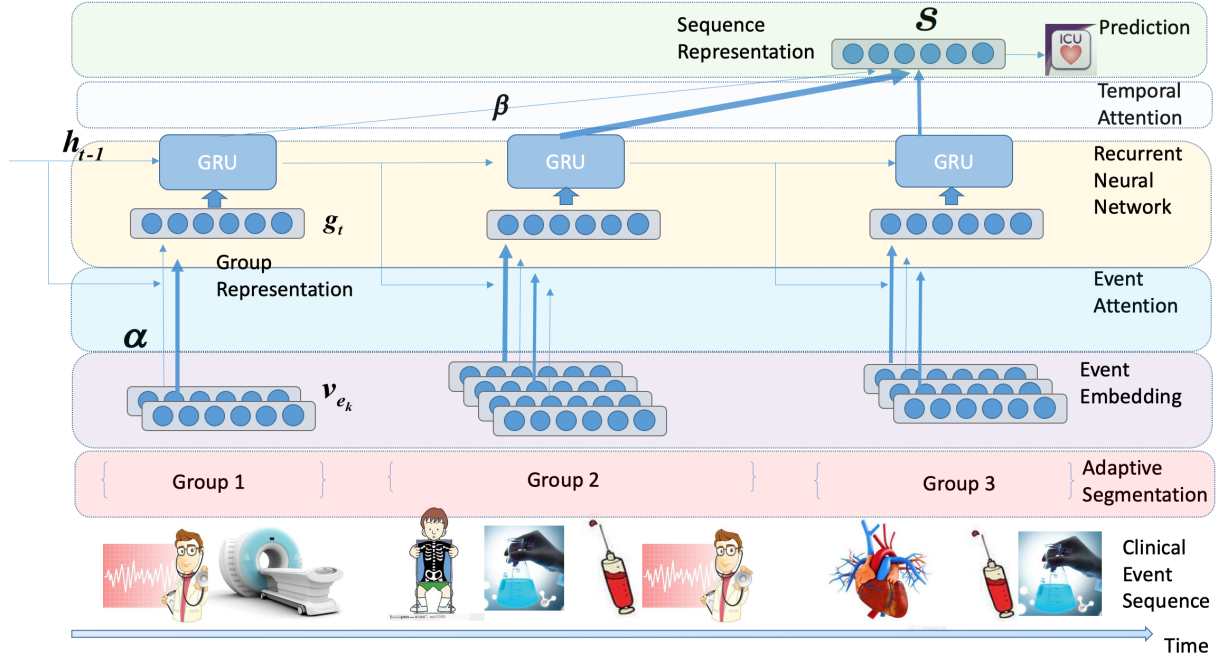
Sequence Representation

$\boldsymbol{s}$

ICU

Prediction

Temporal Attention

$\boldsymbol{\beta}$

$\boldsymbol{h_{t-1}}$

GRU

GRU

GRU

Recurrent Neural Network

$\boldsymbol{g_t}$

Group Representation

Event Attention

$\boldsymbol{\alpha}$

$\boldsymbol{v_{e_k}}$

Event Embedding

Group 1

Group 2

Group 3

Adaptive Segmentation

Clinical Event Sequence

Time